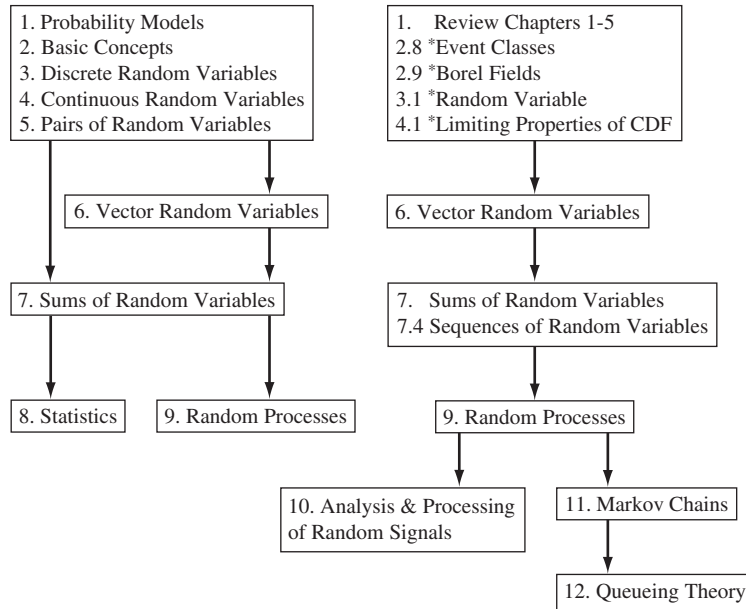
1. Probability Models
2. Basic Concepts
3. Discrete Random Variables
4. Continuous Random Variables
5. Pairs of Random Variables

6. Vector Random Variables

7. Sums of Random Variables

8. Statistics

9. Random Processes

1. Review Chapters 1-5
2.8 *Event Classes
2.9 *Borel Fields
3.1 *Random Variable
4.1 *Limiting Properties of CDF

6. Vector Random Variables

7. Sums of Random Variables
7.4 Sequences of Random Variables

9. Random Processes

10. Analysis & Processing of Random Signals

11. Markov Chains

12. Queueing Theory